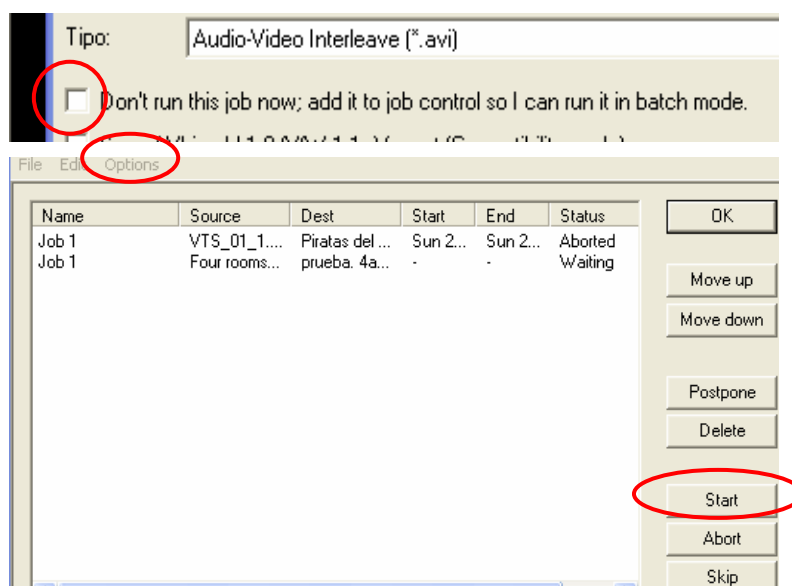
Tipo: Audio-Video Interleave (*.avi)

Don't run this job now; add it to job control so I can run it in batch mode.

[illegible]

File Edit Options

| Name | Source | Dest | Start | End | Status |
|---|---|---|---|---|---|
| Job 1 | VTS_01_1.... | Piratas del ... | Sun 2... | Sun 2... | Aborted |
| Job 1 | Four rooms... | prueba. 4a... | - | - | Waiting |

OK

Move up

Move down

Postpone

Delete

Start

Abort

Skip